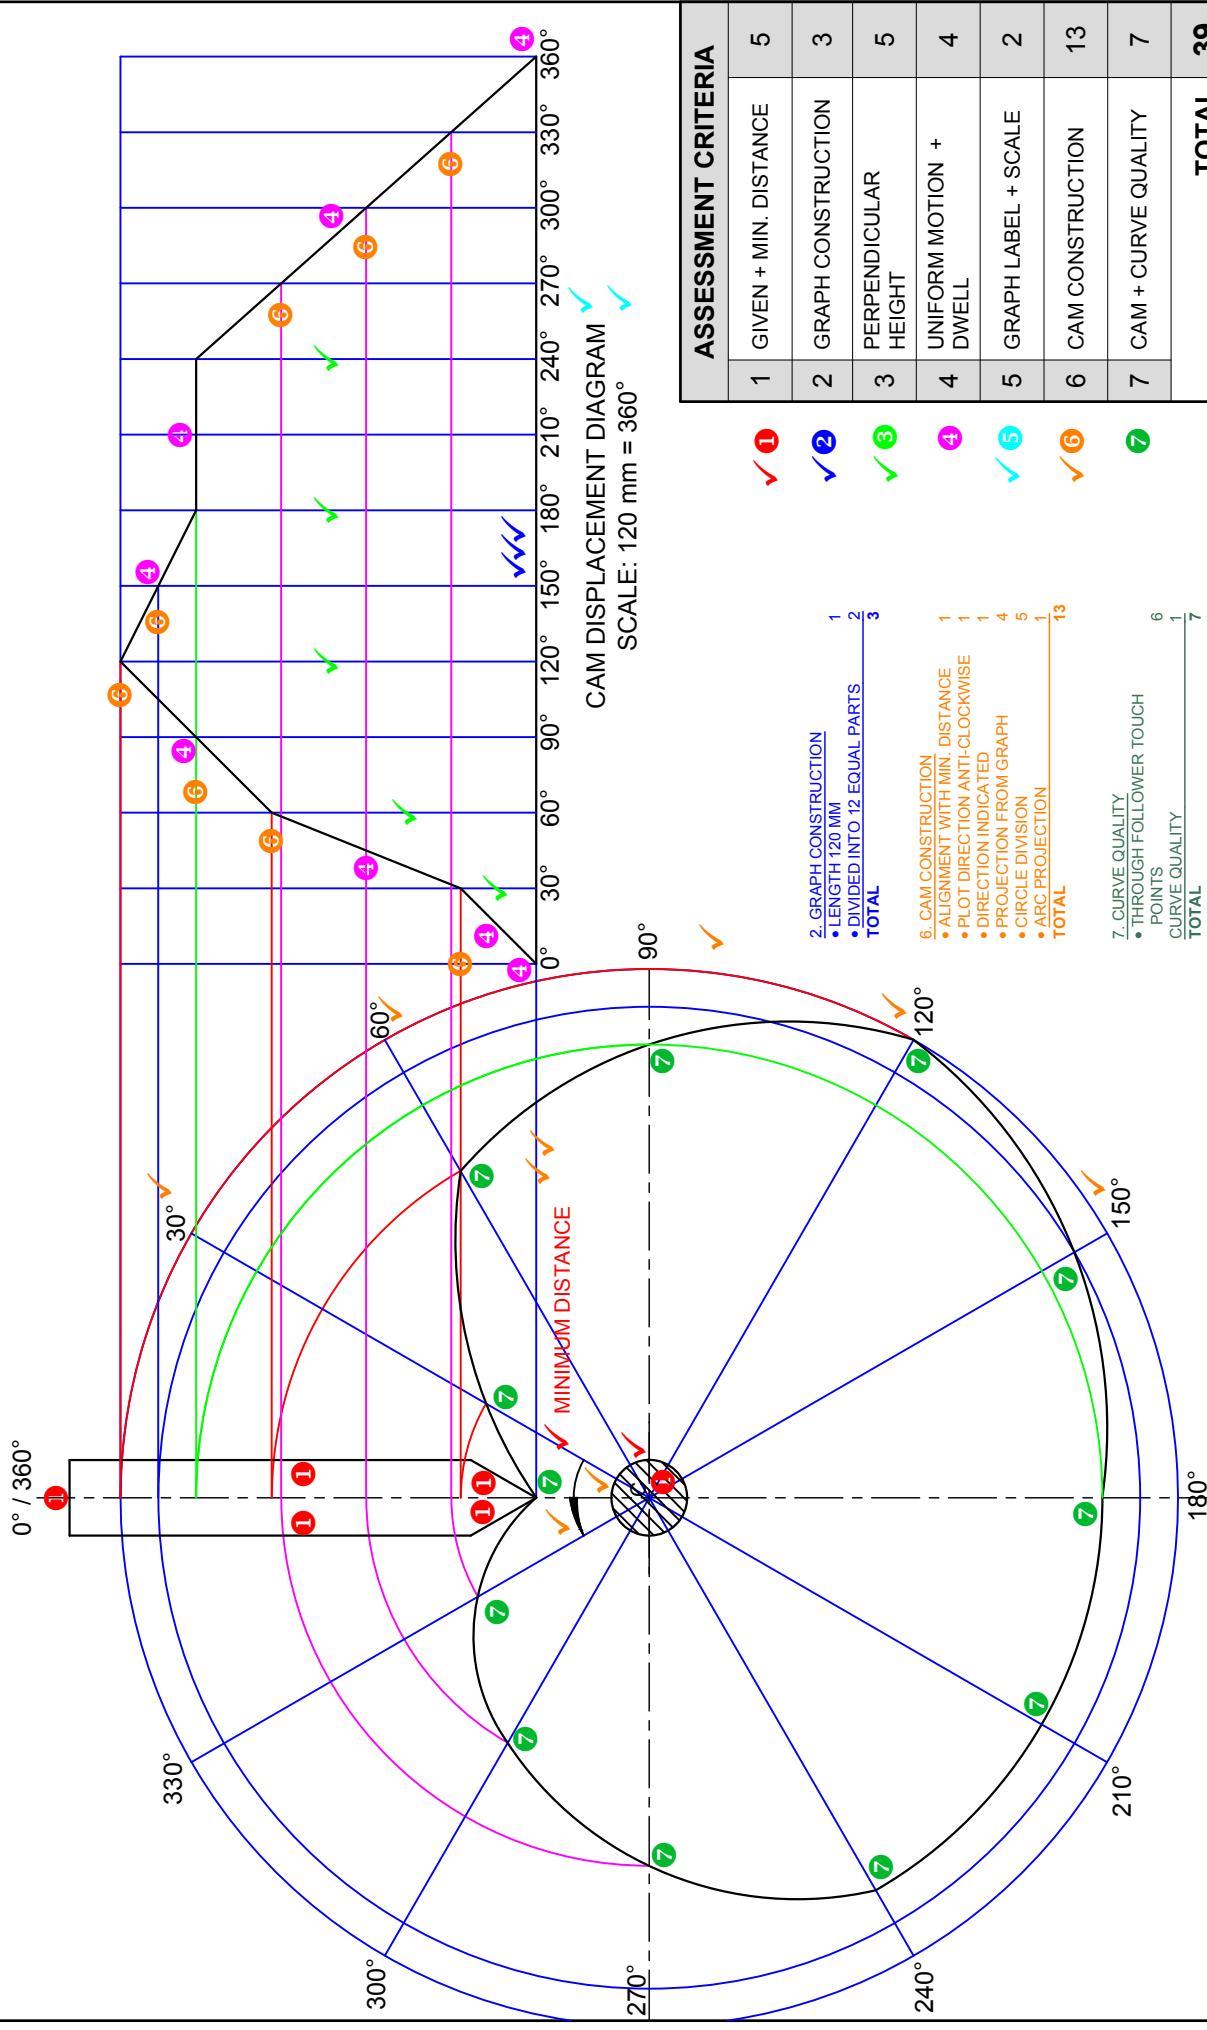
ASSESSMENT CRITERIA

| | | |
|---|---|---|
| 1 | GIVEN + MIN. DISTANCE | 5 |
| 2 | GRAPH CONSTRUCTION | 3 |
| 3 | PERPENDICULAR HEIGHT | 5 |
| 4 | UNIFORM MOTION + DWELL | 4 |
| 5 | GRAPH LABEL + SCALE | 2 |
| 6 | CAM CONSTRUCTION | 13 |
| 7 | CAM + CURVE QUALITY | 7 |
| | TOTAL | 39 |

CAM DISPLACEMENT DIAGRAM
SCALE: 120 mm = 360°

0° 30° 60° 90° 120° 150° 180° 210° 240° 270° 300° 330° 360°

2. GRAPH CONSTRUCTION
• LENGTH 120 MM 1
• DIVIDED INTO 12 EQUAL PARTS 2
TOTAL 3

6. CAM CONSTRUCTION
• ALIGNMENT WITH MIN. DISTANCE 1
• PLOT DIRECTION ANTI-CLOCKWISE 1
• DIRECTION INDICATED 1
• PROJECTION FROM GRAPH 4
• CIRCLE DIVISION 5
• ARC PROJECTION 1
TOTAL 13

7. CURVE QUALITY
• THROUGH FOLLOWER TOUCH POINTS 6
CURVE QUALITY 1
TOTAL 7

0° / 360°
30°
60°
90°
120°
150°
180°
210°
240°
270°
300°
330°

MINIMUM DISTANCE